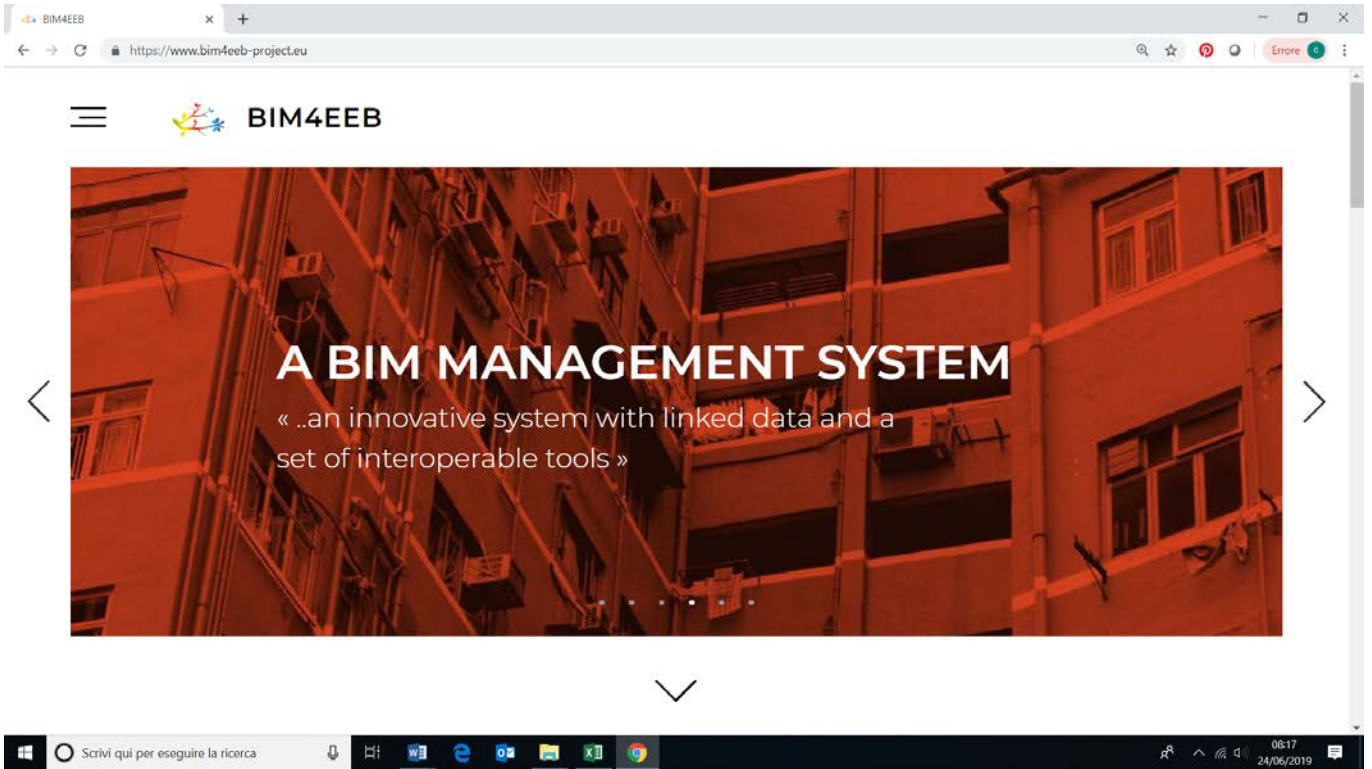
BIM4EEB

https://www.bim4eeb-project.eu

Errore

BIM4EEB

A BIM MANAGEMENT SYSTEM

« ..an innovative system with linked data and a set of interoperable tools »

Scrivi qui per eseguire la ricerca

08:17
24/06/2019